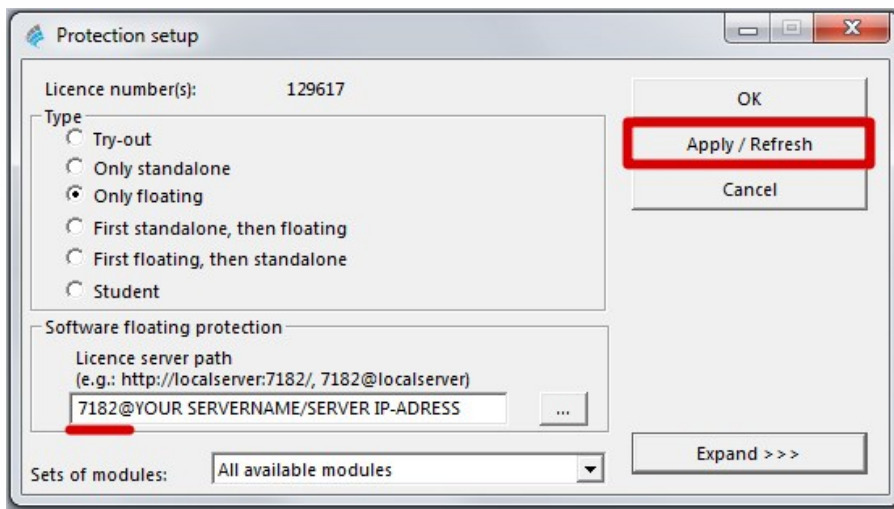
Protection setup

Licence number(s): 129617

Type

Try-out

Only standalone

Only floating

First standalone, then floating

First floating, then standalone

Student

Software floating protection

Licence server path
(e.g.: http://localserver:7182/, 7182@localserver)

7182@YOUR SERVERNAME/SERVER IP-ADRESS

...

Sets of modules: All available modules

OK

Apply / Refresh

Cancel

Expand >>>